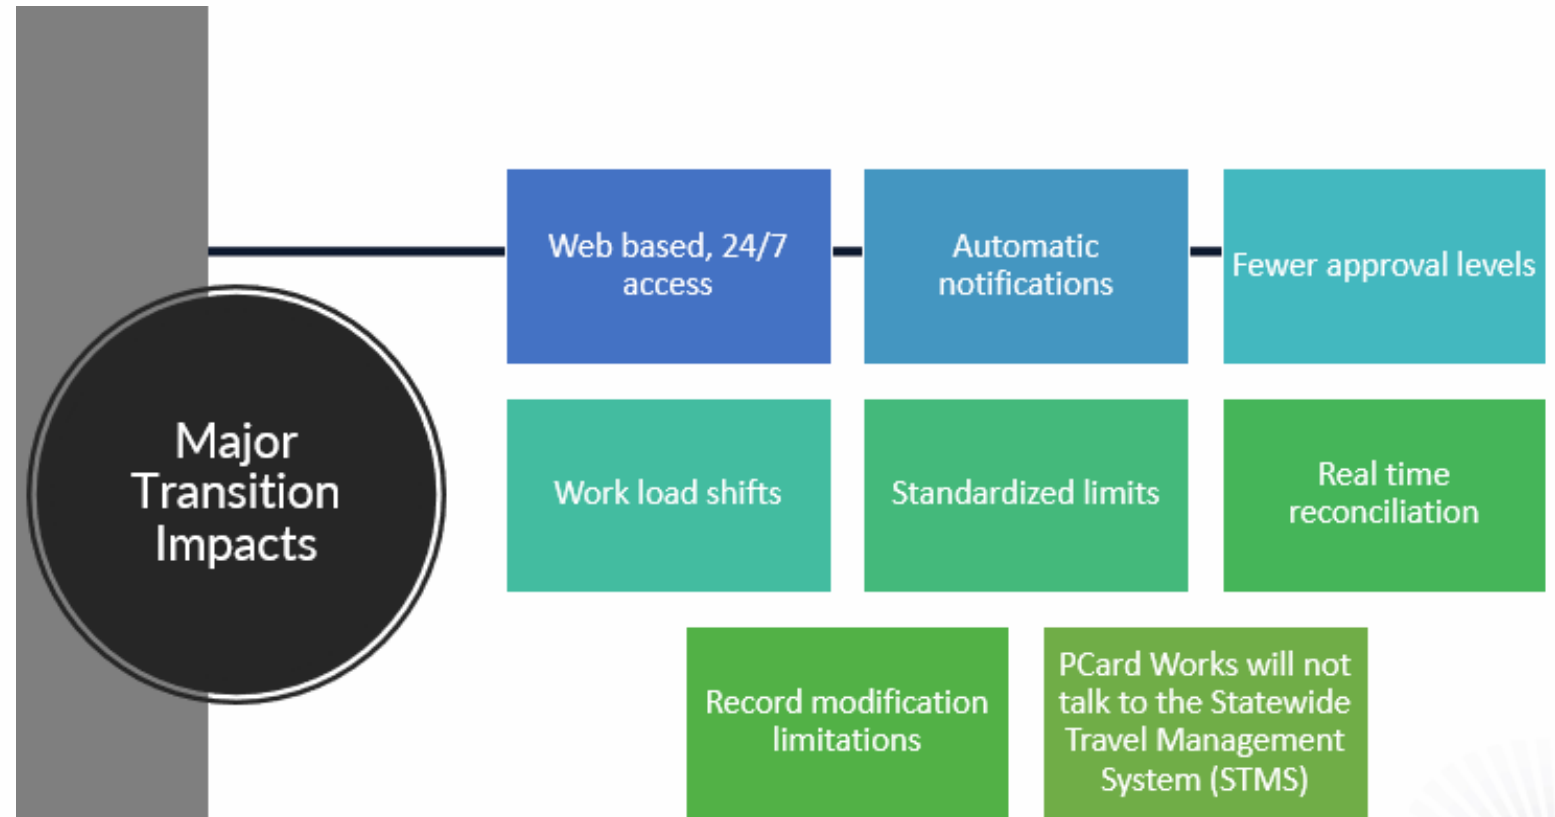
Major Transition Impacts

Web based, 24/7 access

Automatic notifications

Fewer approval levels

Work load shifts

Standardized limits

Real time reconciliation

Record modification limitations

PCard Works will not talk to the Statewide Travel Management System (STMS)